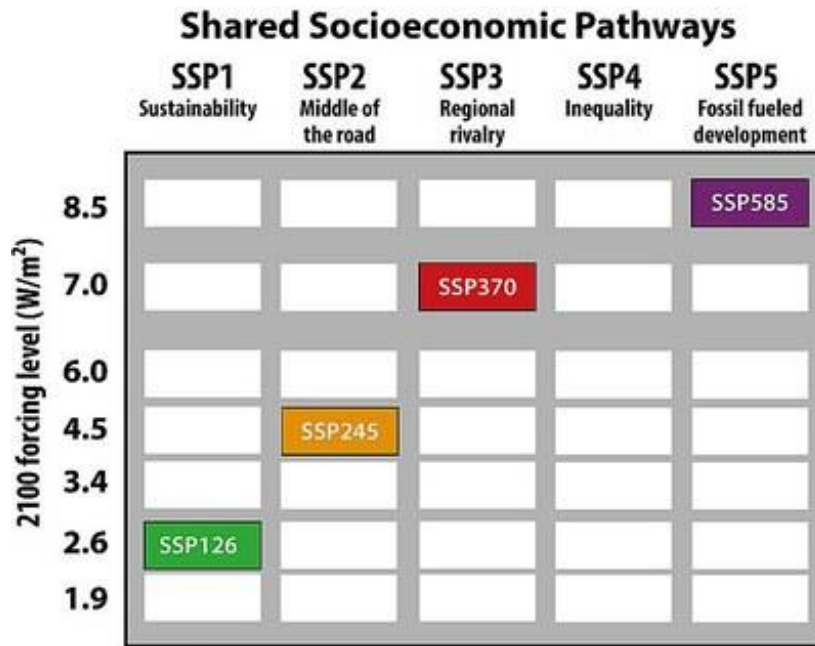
Shared Socioeconomic Pathways

| 2100 forcing level ($W/m^2$) | SSP1 Sustainability | SSP2 Middle of the road | SSP3 Regional rivalry | SSP4 Inequality | SSP5 Fossil fueled development |
|---|---|---|---|---|---|
| 8.5 | | | | | SSP585 |
| 7.0 | | | SSP370 | | |
| 6.0 | | | | | |
| 4.5 | | SSP245 | | | |
| 3.4 | | | | | |
| 2.6 | SSP126 | | | | |
| 1.9 | | | | | |